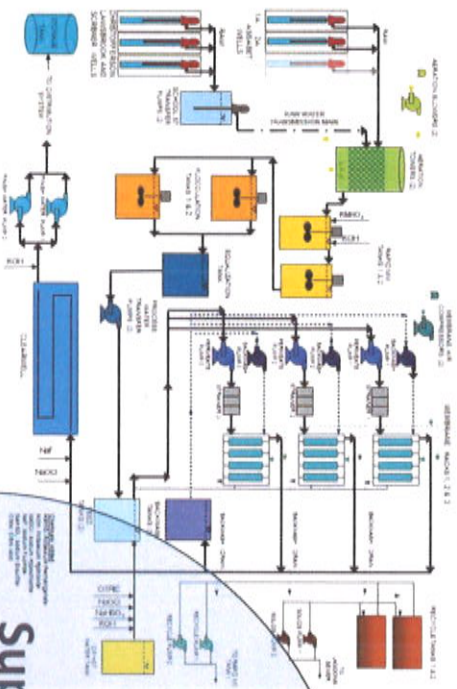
TO DISTRIBUTION SYSTEM

HIGH SERVICE PUMPS

CLEARWELL

KOH

NaF

NaOCl

RAW WATER TRANSMISSION MAIN

AERATION TOWERS

AERATION BLOWERS

KMnO4

KOH

REACTION TANKS 1 & 2

FLOCCULATION TANKS 1 & 2

EQUALIZATION TANK

PROCESS TRANSFER PUMPS

MEMBRANE AIR COMPRESSORS

MEMBRANE RACKS 1, 2 & 3

BACKWASH TANK

CITRIC

NaOCl

NaHSO3

KOH

RECYCLE TANKS 1 & 2

TO SEWER

Sur